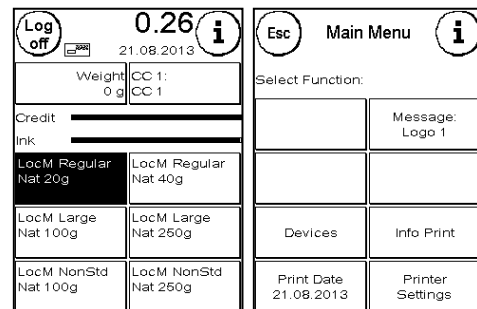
Log off

0.26

i

21.08.2013

Weight 0 g

CC 1: CC 1

Credit

Ink

LocM Regular Nat 20g

LocM Regular Nat 40g

LocM Large Nat 100g

LocM Large Nat 250g

LocM NonStd Nat 100g

LocM NonStd Nat 250g

Esc

Main Menu

i

Select Function:

Message: Logo 1

Devices

Info Print

Print Date 21.08.2013

Printer Settings